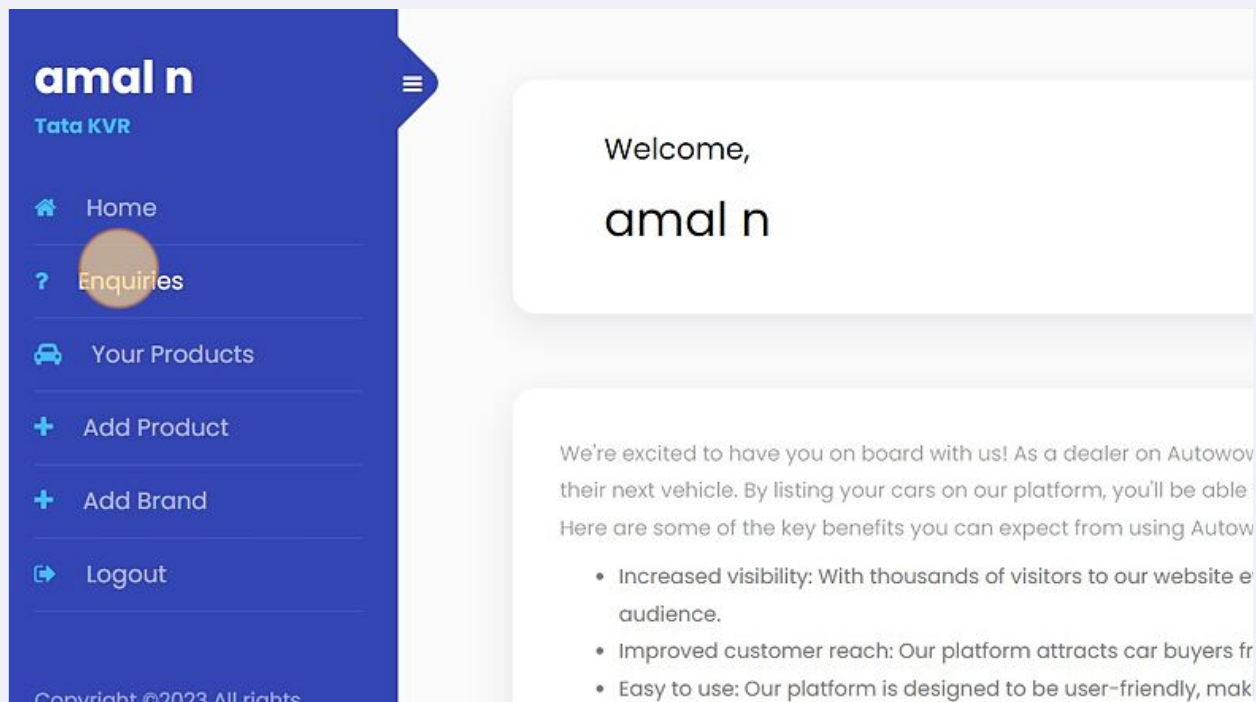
amal n

Tata KVR

Home

? Enquiries

Your Products

+ Add Product

+ Add Brand

Logout

Copyright ©2023 All rights

Welcome,

amal n

We're excited to have you on board with us! As a dealer on Autowo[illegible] their next vehicle. By listing your cars on our platform, you'll be able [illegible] Here are some of the key benefits you can expect from using Autow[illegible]

- Increased visibility: With thousands of visitors to our website e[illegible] audience.
- Improved customer reach: Our platform attracts car buyers fr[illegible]
- Easy to use: Our platform is designed to be user-friendly, mak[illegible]